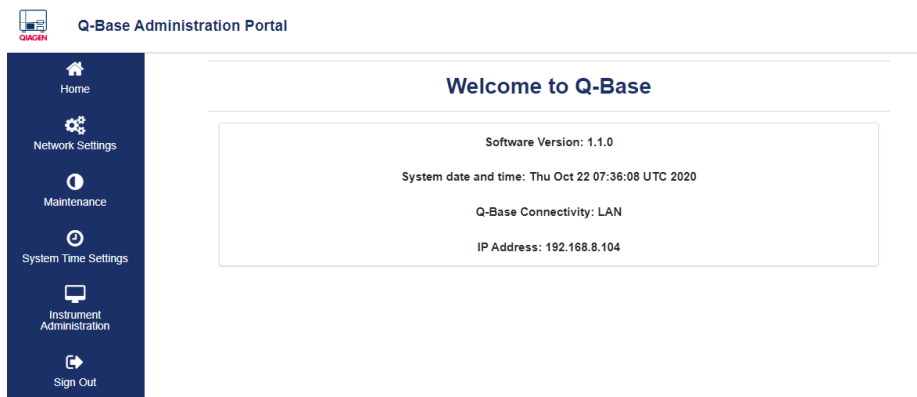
QIAGEN

Q-Base Administration Portal

Home

Network Settings

Maintenance

System Time Settings

Instrument Administration

Sign Out

Welcome to Q-Base

Software Version: 1.1.0

System date and time: Thu Oct 22 07:36:08 UTC 2020

Q-Base Connectivity: LAN

IP Address: 192.168.8.104